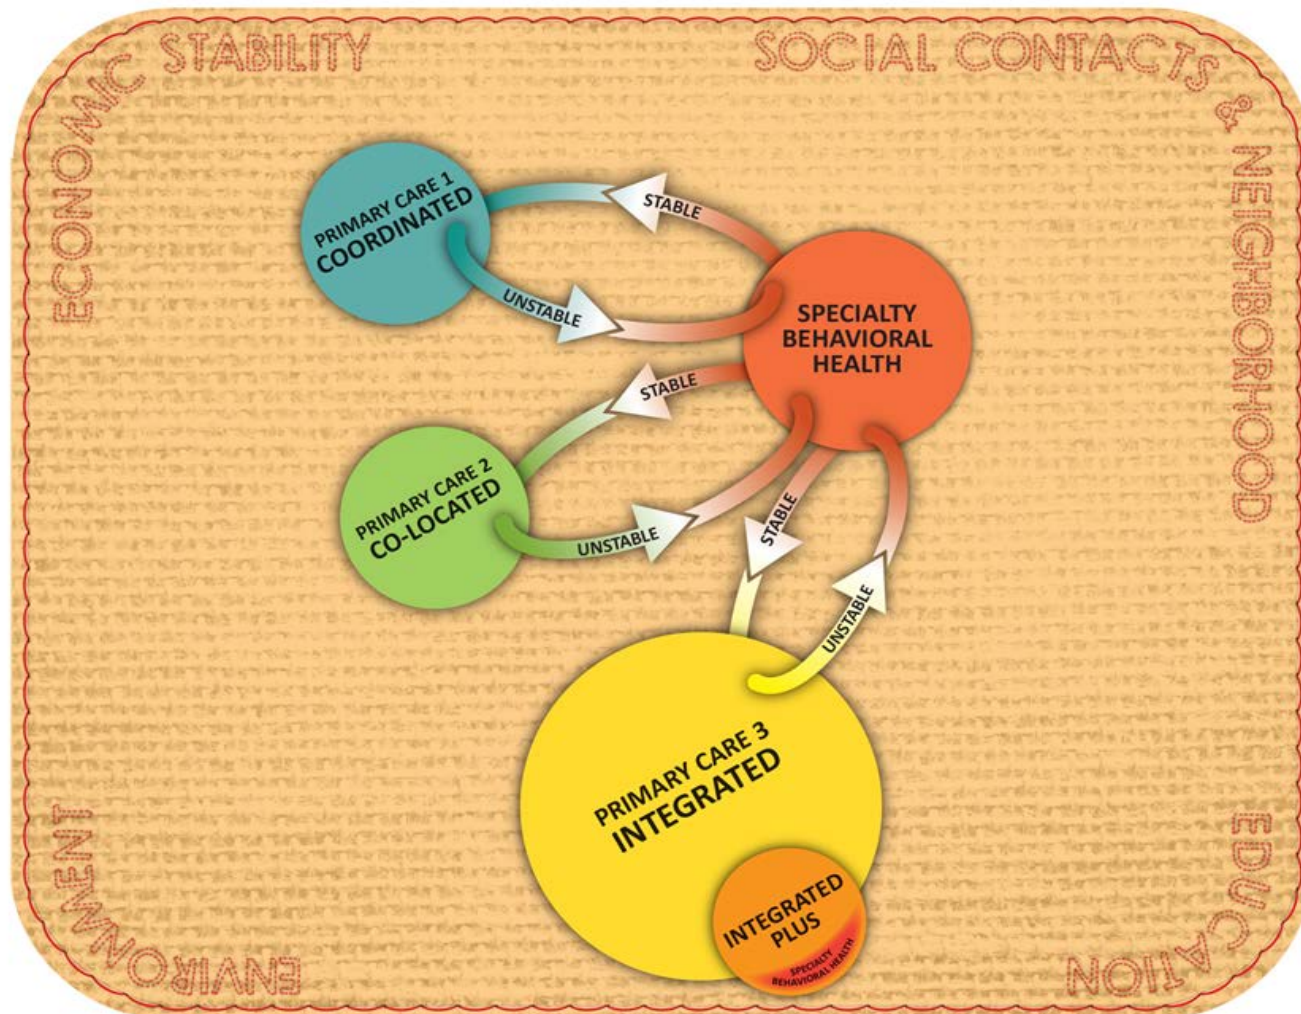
ECONOMIC STABILITY

SOCIAL CONTACTS & NEIGHBORHOOD

PRIMARY CARE 1
COORDINATED

STABLE

UNSTABLE

SPECIALTY BEHAVIORAL HEALTH

STABLE

PRIMARY CARE 2
CO-LOCATED

UNSTABLE

STABLE

UNSTABLE

PRIMARY CARE 3
INTEGRATED

INTEGRATED PLUS

SPECIALTY BEHAVIORAL HEALTH

ENVIRONMENT

EDUCATION